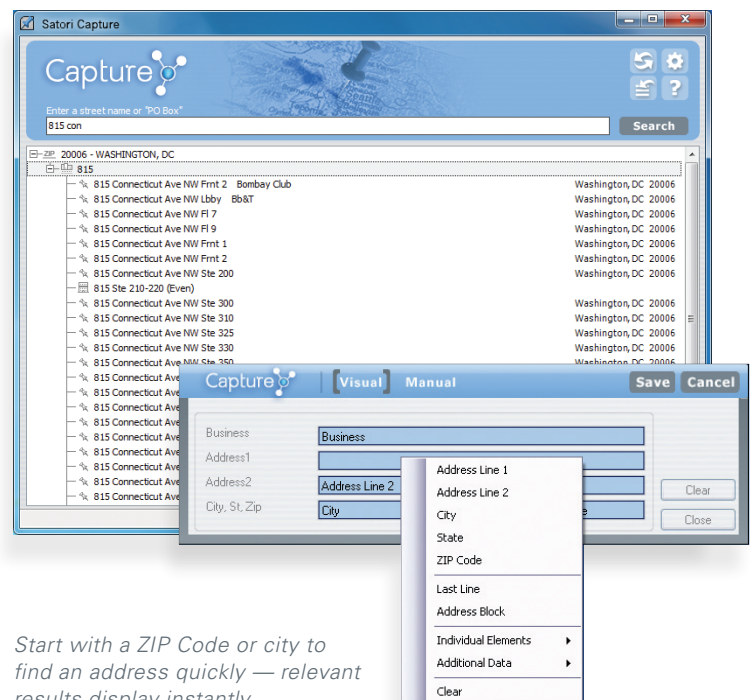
Satori Capture

Capture

Enter a street name or "PO Box"

815 con

Search

ZIP 20006 - WASHINGTON, DC

815

| | |
|---|---|
| 815 Connecticut Ave NW Frnt 2 Bombay Club | Washington, DC 20006 |
| 815 Connecticut Ave NW Lbby Bb&T | Washington, DC 20006 |
| 815 Connecticut Ave NW Fl 7 | Washington, DC 20006 |
| 815 Connecticut Ave NW Fl 9 | Washington, DC 20006 |
| 815 Connecticut Ave NW Frnt 1 | Washington, DC 20006 |
| 815 Connecticut Ave NW Frnt 2 | Washington, DC 20006 |
| 815 Connecticut Ave NW Ste 200 | Washington, DC 20006 |
| 815 Ste 210-220 (Even) | |
| 815 Connecticut Ave NW Ste 300 | Washington, DC 20006 |
| 815 Connecticut Ave NW Ste 310 | Washington, DC 20006 |
| 815 Connecticut Ave NW Ste 325 | Washington, DC 20006 |
| 815 Connecticut Ave NW Ste 330 | Washington, DC 20006 |
| 815 Connecticut Ave NW Ste 350 | Washington, DC 20006 |
| 815 Connecticut Ave | |
| 815 Connecticut Ave | |
| 815 Connecticut Ave | |
| 815 Connecticut Ave | |
| 815 Connecticut Ave | |
| 815 Connecticut Ave | |
| 815 Connecticut Ave | |
| 815 Connecticut Ave | |
| 815 Connecticut Ave | |

Capture Visual Manual Save Cancel

Business Business

Address1

Address2 Address Line 2

City, St, Zip City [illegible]e

Clear

Close

Address Line 1
Address Line 2
City
State
ZIP Code
Last Line
Address Block
Individual Elements
Additional Data
Clear

Start with a ZIP Code or city to find an address quickly — relevant results display instantly